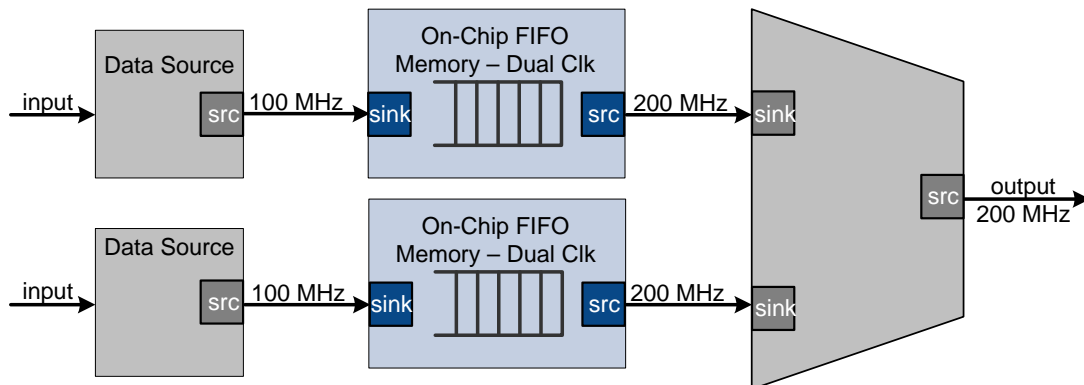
Data Source

input

src

100 MHz

On-Chip FIFO Memory – Dual Clk

sink

src

200 MHz

sink

src

output 200 MHz

Data Source

input

src

100 MHz

On-Chip FIFO Memory – Dual Clk

sink

src

200 MHz

sink